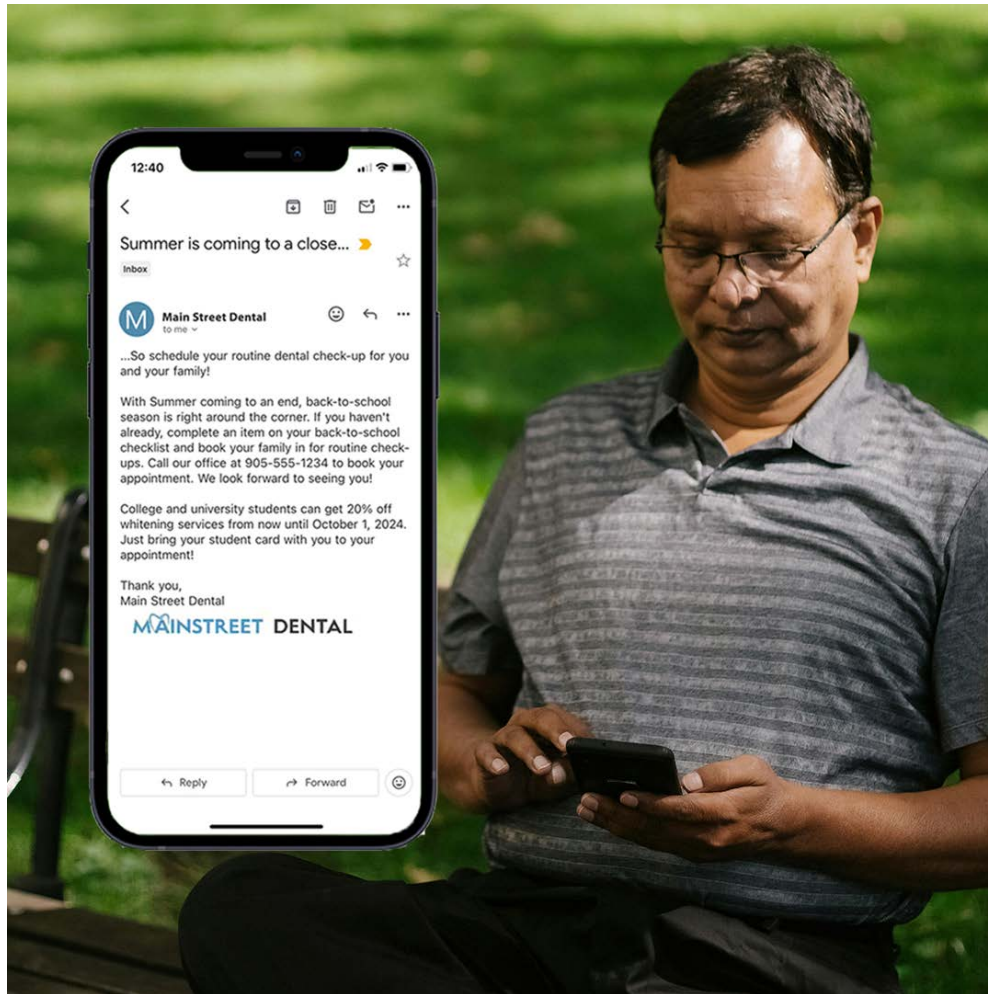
12:40

Summer is coming to a close...

Inbox

M

Main Street Dental

to me

...So schedule your routine dental check-up for you and your family!

With Summer coming to an end, back-to-school season is right around the corner. If you haven't already, complete an item on your back-to-school checklist and book your family in for routine check-ups. Call our office at 905-555-1234 to book your appointment. We look forward to seeing you!

College and university students can get 20% off whitening services from now until October 1, 2024. Just bring your student card with you to your appointment!

Thank you,
Main Street Dental

MAINSTREET DENTAL

Reply

Forward